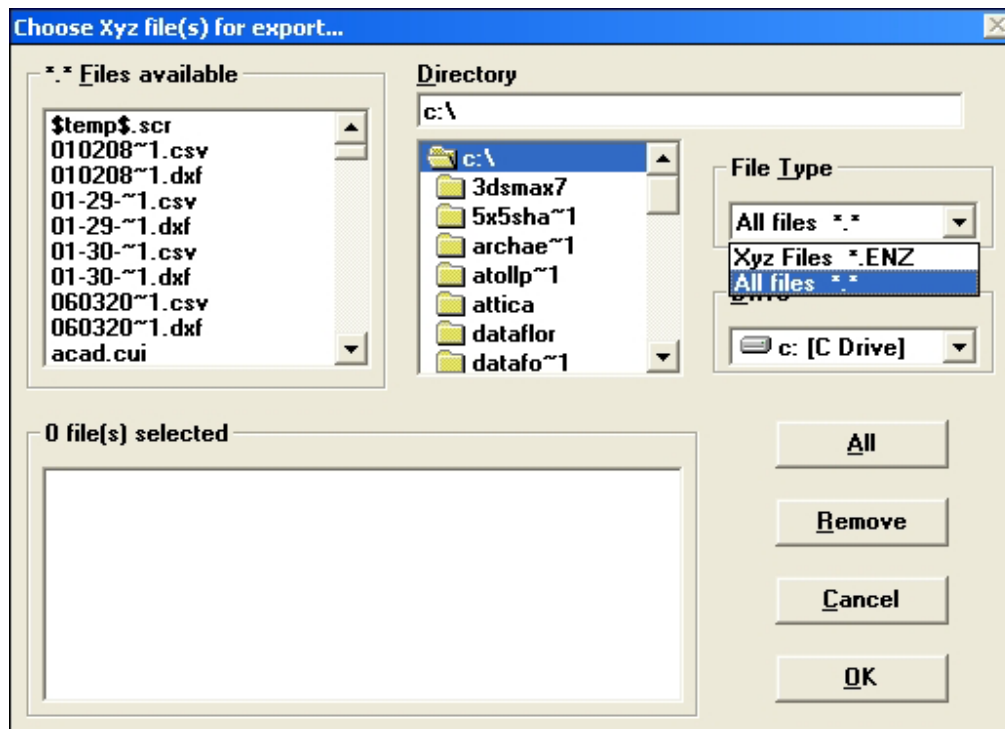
Choose Xyz file(s) for export...

*.* Files available

$temp$.scr
010208~1.csv
010208~1.dxf
01-29-~1.csv
01-29-~1.dxf
01-30-~1.csv
01-30-~1.dxf
060320~1.csv
060320~1.dxf
acad.cui

Directory

c:\

c:\
3dsmax7
5x5sha~1
archae~1
atollp~1
attica
dataflor
datafo~1

File Type

All files *.*

Xyz Files *.ENZ
All files *.*

Drive

c: [C Drive]

0 file(s) selected

All

Remove

Cancel

OK